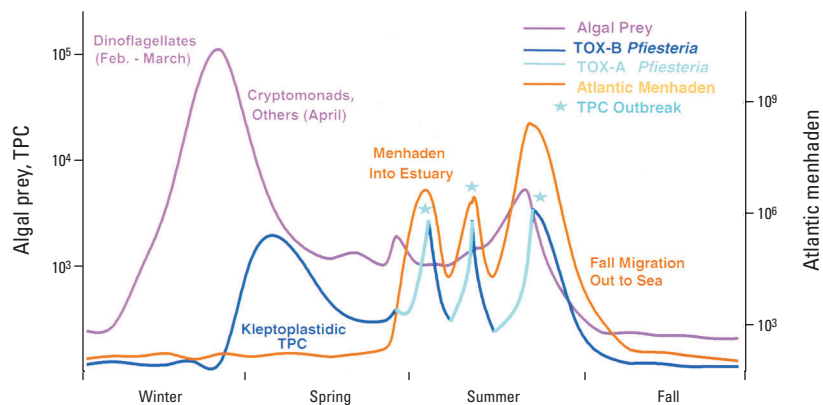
Algal Prey
TOX-B *Pfiesteria*
TOX-A *Pfiesteria*
Atlantic Menhaden
TPC Outbreak

Dinoflagellates (Feb. - March)

Cryptomonads, Others (April)

Menhaden Into Estuary

Fall Migration Out to Sea

Kleptoplastidic TPC

Algal prey, TPC

$10^5$
$10^4$
$10^3$

Atlantic menhaden

$10^9$
$10^6$
$10^3$

Winter
Spring
Summer
Fall